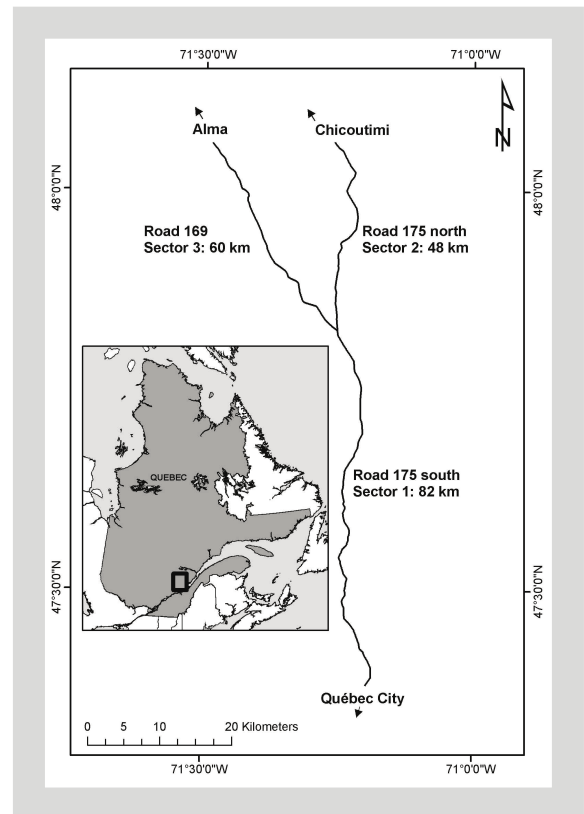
71°30'0"W
71°0'0"W

N

Alma
Chicoutimi

48°0'0"N
48°0'0"N

Road 169
Sector 3: 60 km

Road 175 north
Sector 2: 48 km

QUEBEC

Road 175 south
Sector 1: 82 km

47°30'0"N
47°30'0"N

Québec City

0 5 10 20 Kilometers

71°30'0"W
71°0'0"W